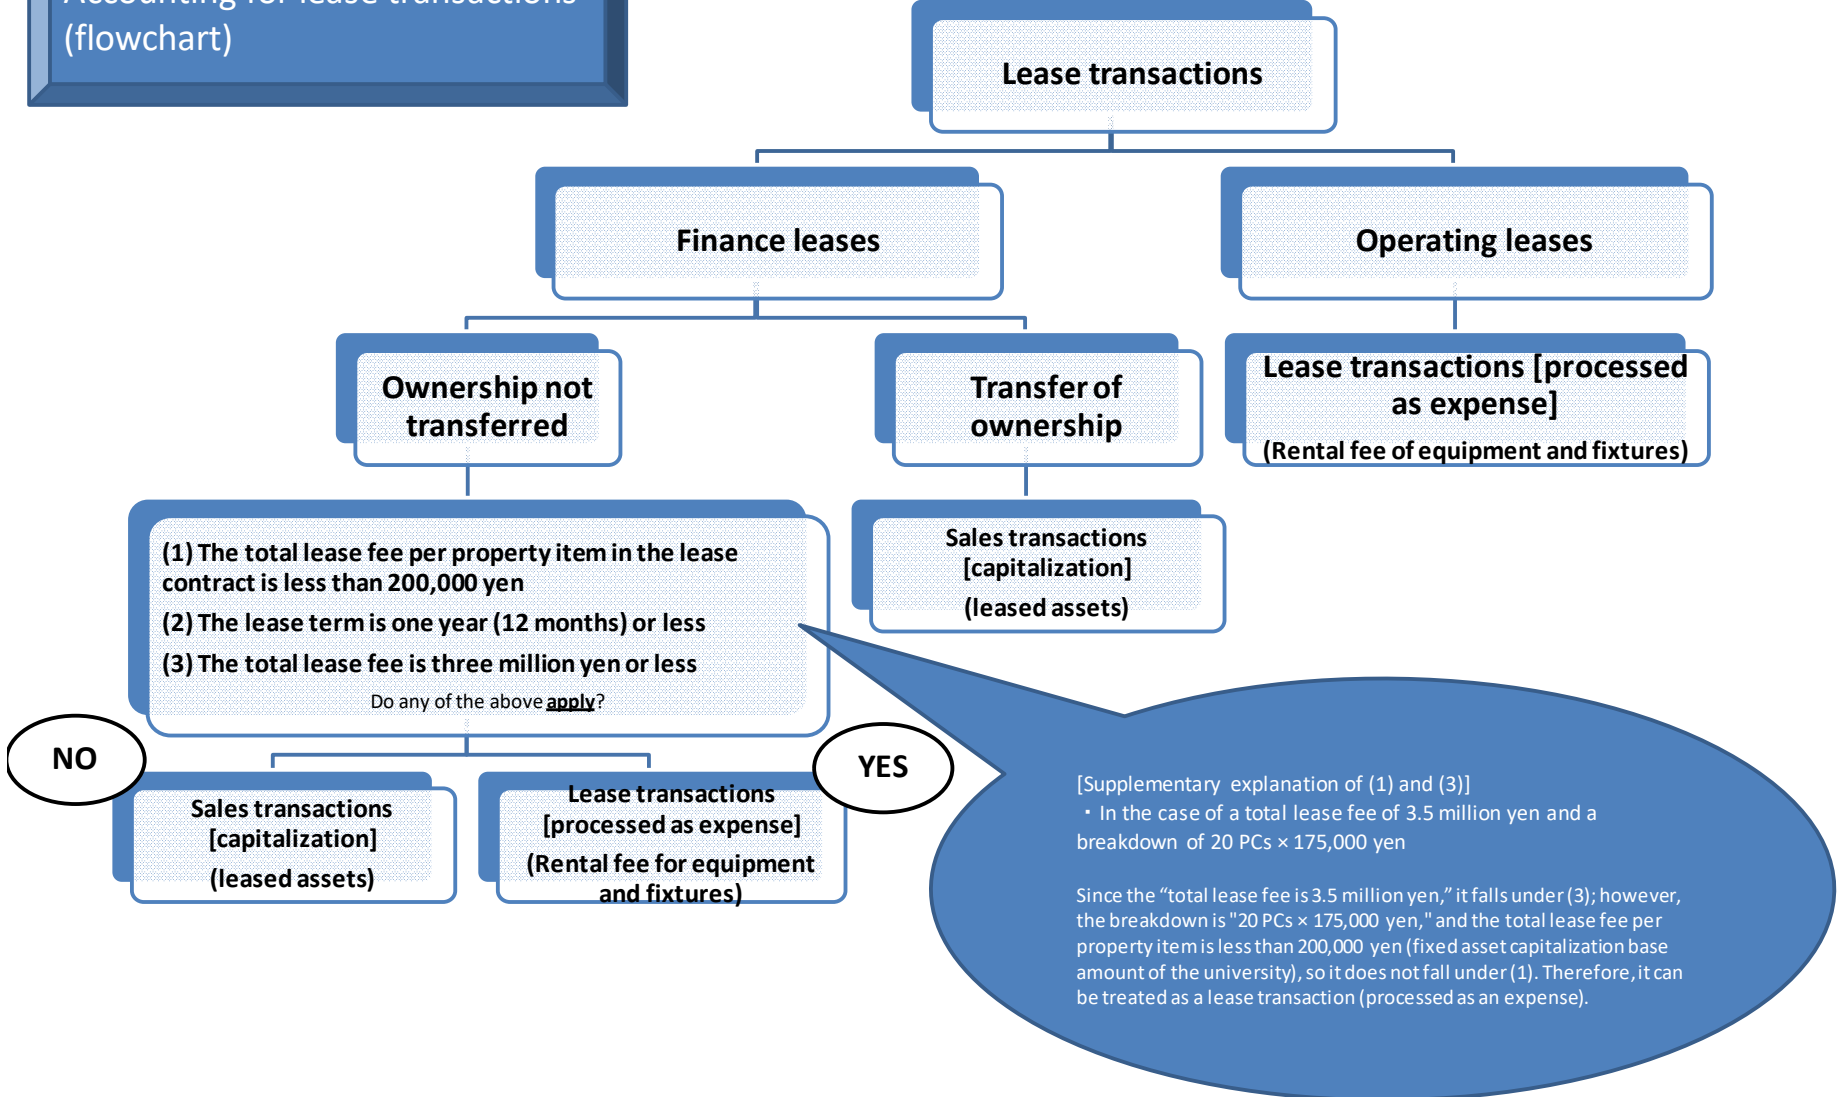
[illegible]
(flowchart)

Lease transactions

Finance leases

Operating leases

Ownership not transferred

Transfer of ownership

Lease transactions [processed as expense]
(Rental fee of equipment and fixtures)

(1) The total lease fee per property item in the lease contract is less than 200,000 yen
(2) The lease term is one year (12 months) or less
(3) The total lease fee is three million yen or less
Do any of the above apply?

Sales transactions [capitalization]
(leased assets)

NO

YES

Sales transactions [capitalization]
(leased assets)

Lease transactions [processed as expense]
(Rental fee for equipment and fixtures)

[Supplementary explanation of (1) and (3)]
・In the case of a total lease fee of 3.5 million yen and a breakdown of 20 PCs × 175,000 yen

Since the "total lease fee is 3.5 million yen," it falls under (3); however, the breakdown is "20 PCs × 175,000 yen," and the total lease fee per property item is less than 200,000 yen (fixed asset capitalization base amount of the university), so it does not fall under (1). Therefore, it can be treated as a lease transaction (processed as an expense).